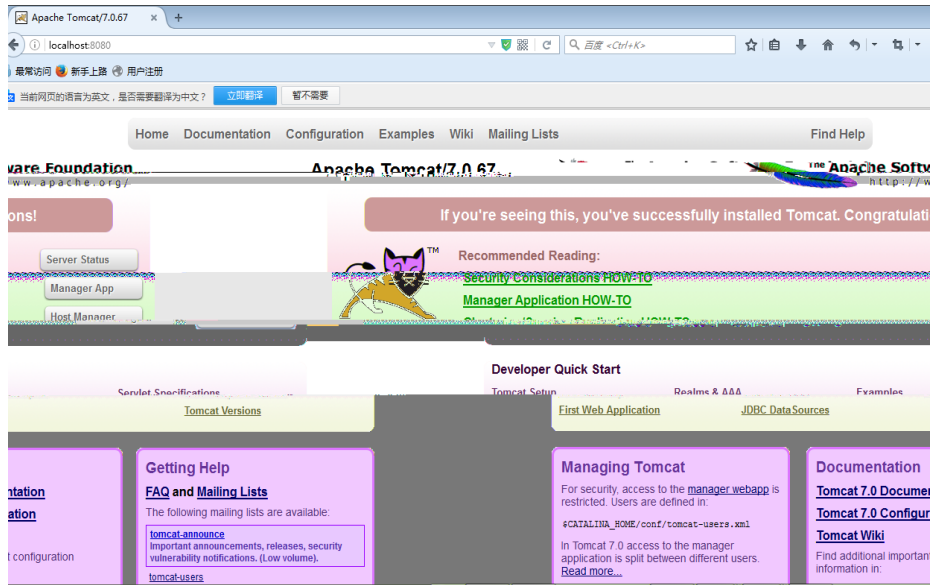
Apache Tomcat/7.0.67

localhost:8080

百度 <Ctrl+K>

最常访问 新手上路 用户注册

当前网页的语言为英文，是否需要翻译为中文？ 立即翻译 暂不需要

Home Documentation Configuration Examples Wiki Mailing Lists Find Help

ware Foundation
www.apache.org/

Apache Tomcat/7.0.67

The Apache Softw
http://w

ons!

If you're seeing this, you've successfully installed Tomcat. Congratulati

Server Status

Manager App

Host Manager

Recommended Reading:

Security Considerations HOW-TO

Manager Application HOW-TO

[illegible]

Developer Quick Start

Servlet Specifications

Tomcat Setup

Realms & AAA

Examples

Tomcat Versions

First Web Application

JDBC DataSources

ntation

ation

t configuration

Getting Help

FAQ and Mailing Lists

The following mailing lists are available:

tomcat-announce
Important announcements, releases, security vulnerability notifications. (Low volume).

tomcat-users

Managing Tomcat

For security, access to the manager webapp is restricted. Users are defined in:

$CATALINA_HOME/conf/tomcat-users.xml

In Tomcat 7.0 access to the manager application is split between different users.
Read more...

Documentation

Tomcat 7.0 Documer

Tomcat 7.0 Configur

Tomcat Wiki

Find additional importan information in: